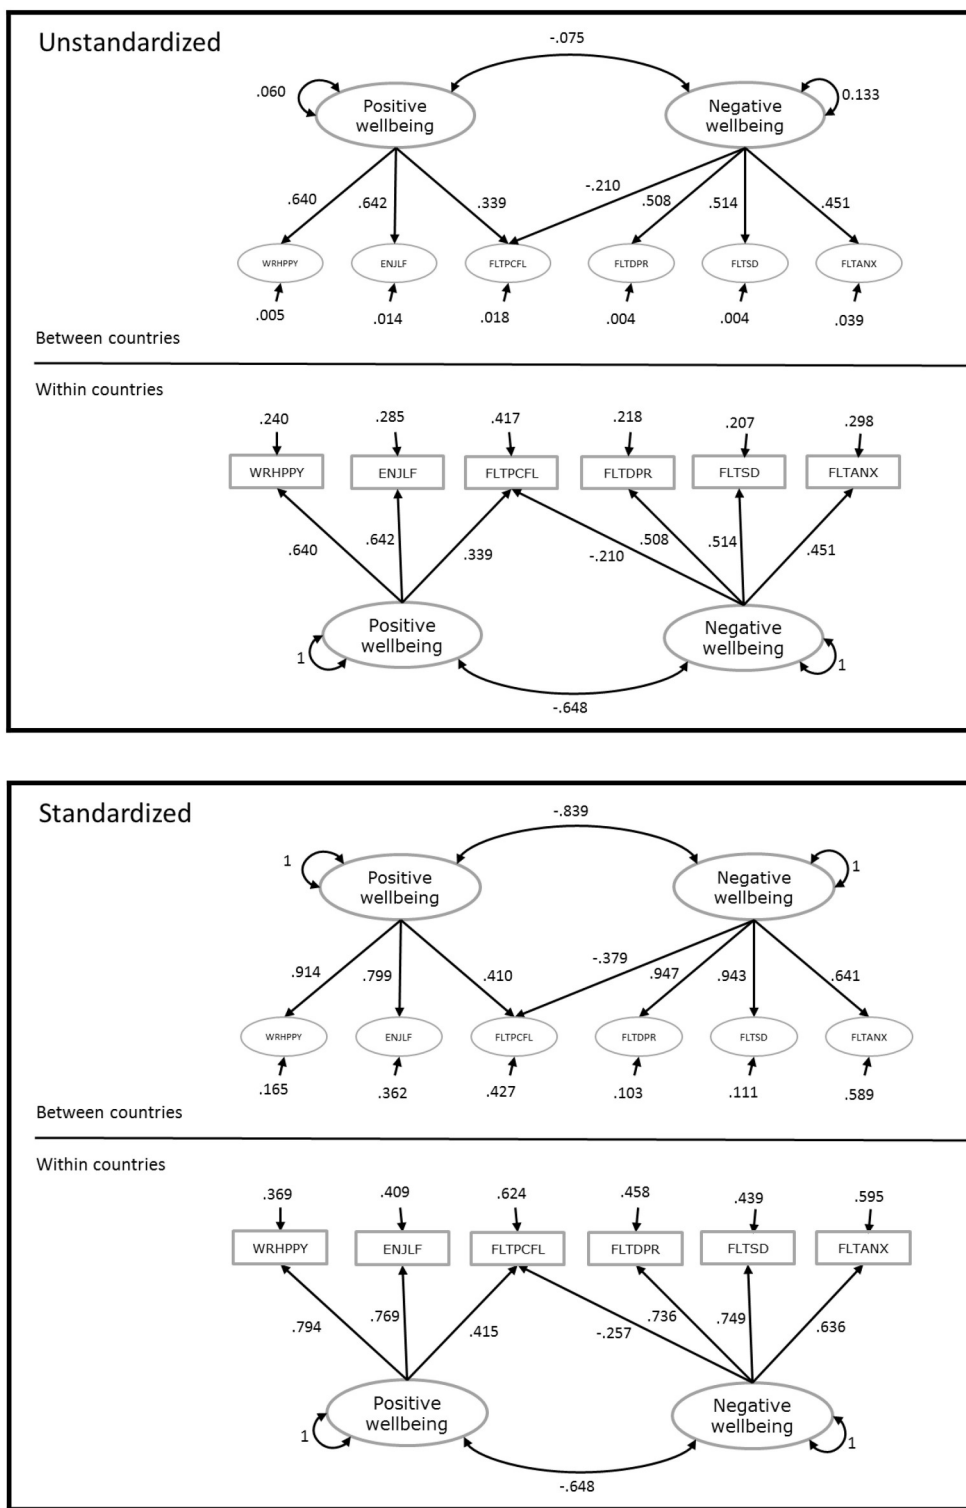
Unstandardized

-.075

.060

Positive wellbeing

Negative wellbeing

0.133

.640

.642

.339

-.210

.508

.514

.451

WRHPPY

ENJLF

FLTPCFL

FLTDPR

FLTSD

FLTANX

.005

.014

.018

.004

.004

.039

Between countries

Within countries

.240

.285

.417

.218

.207

.298

WRHPPY

ENJLF

FLTPCFL

FLTDPR

FLTSD

FLTANX

.640

.642

.339

-.210

.508

.514

.451

Positive wellbeing

Negative wellbeing

1

1

-.648

Standardized

-.839

1

Positive wellbeing

Negative wellbeing

1

.914

.799

.410

-.379

.947

.943

.641

WRHPPY

ENJLF

FLTPCFL

FLTDPR

FLTSD

FLTANX

.165

.362

.427

.103

.111

.589

Between countries

Within countries

.369

.409

.624

.458

.439

.595

WRHPPY

ENJLF

FLTPCFL

FLTDPR

FLTSD

FLTANX

.794

.769

.415

-.257

.736

.749

.636

Positive wellbeing

Negative wellbeing

1

1

-.648